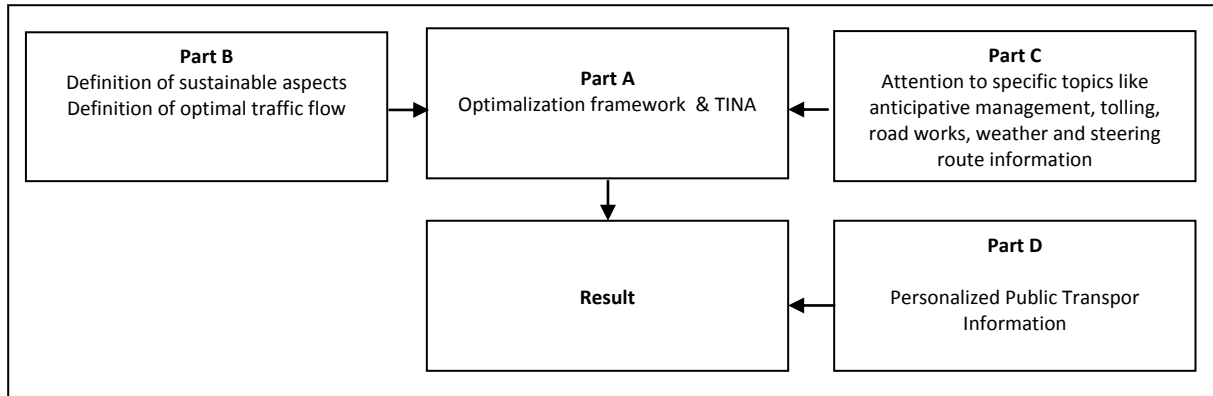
Part B
Definition of sustainable aspects
Definition of optimal traffic flow

Part A
Optimalization framework & TINA

Part C
Attention to specific topics like anticipative management, tolling, road works, weather and steering route information

Result

Part D
Personalized Public Transpor Information